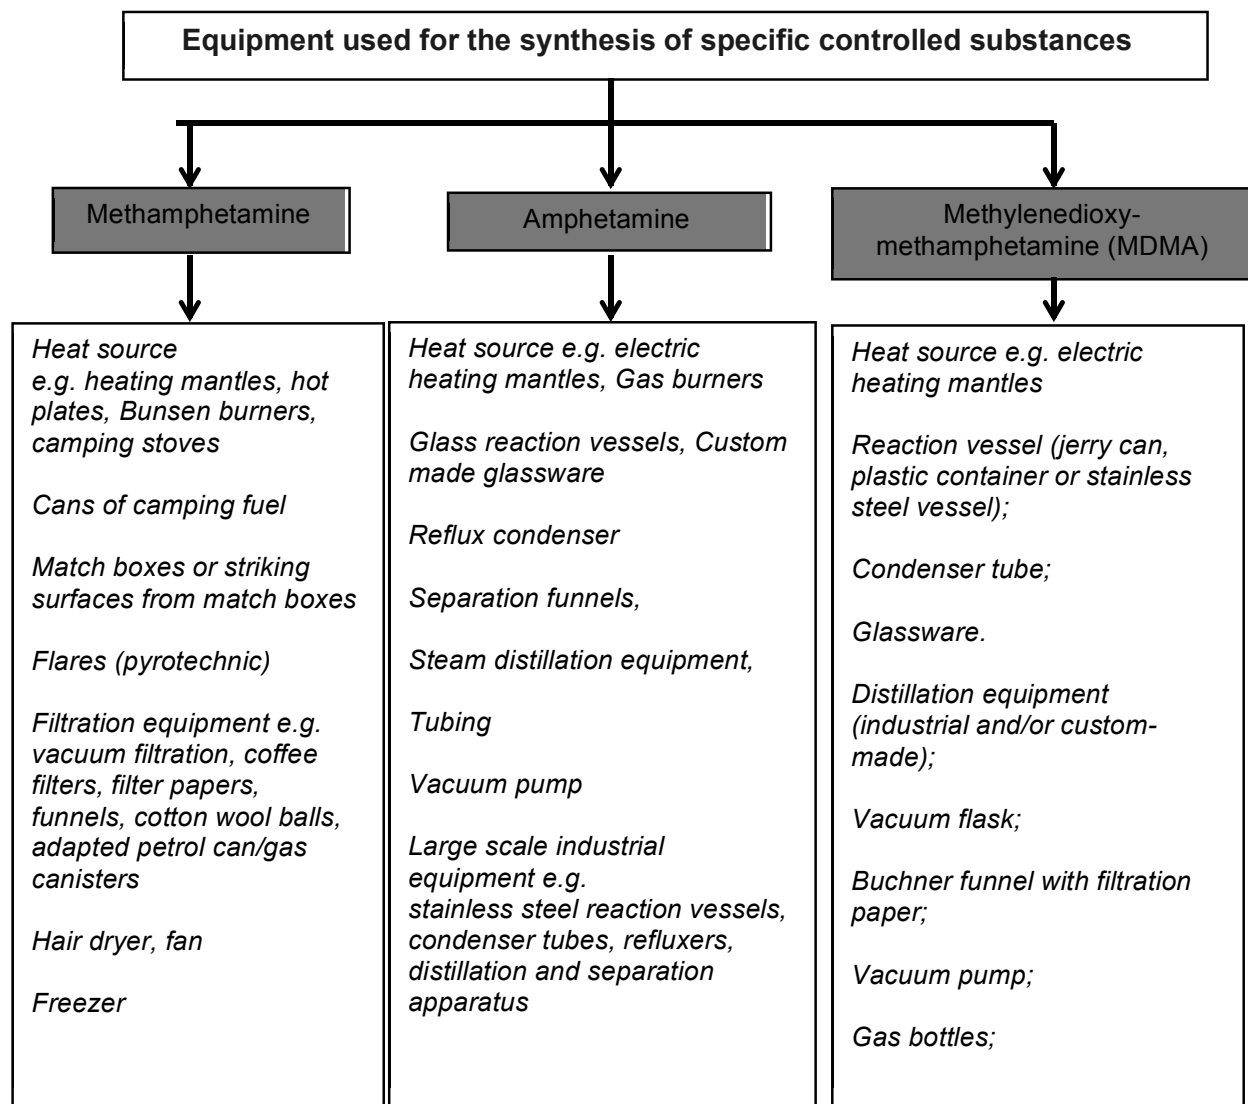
Equipment used for the synthesis of specific controlled substances

Methamphetamine

Heat source
e.g. heating mantles, hot plates, Bunsen burners, camping stoves

Cans of camping fuel

Match boxes or striking surfaces from match boxes

Flares (pyrotechnic)

Filtration equipment e.g. vacuum filtration, coffee filters, filter papers, funnels, cotton wool balls, adapted petrol can/gas canisters

Hair dryer, fan

Freezer

Amphetamine

Heat source e.g. electric heating mantles, Gas burners

Glass reaction vessels, Custom made glassware

Reflux condenser

Separation funnels,

Steam distillation equipment,

Tubing

Vacuum pump

Large scale industrial equipment e.g.
stainless steel reaction vessels, condenser tubes, refluxers, distillation and separation apparatus

Methylenedioxy-methamphetamine (MDMA)

Heat source e.g. electric heating mantles

Reaction vessel (jerry can, plastic container or stainless steel vessel);

Condenser tube;

Glassware.

Distillation equipment (industrial and/or custom-made);

Vacuum flask;

Buchner funnel with filtration paper;

Vacuum pump;

Gas bottles;